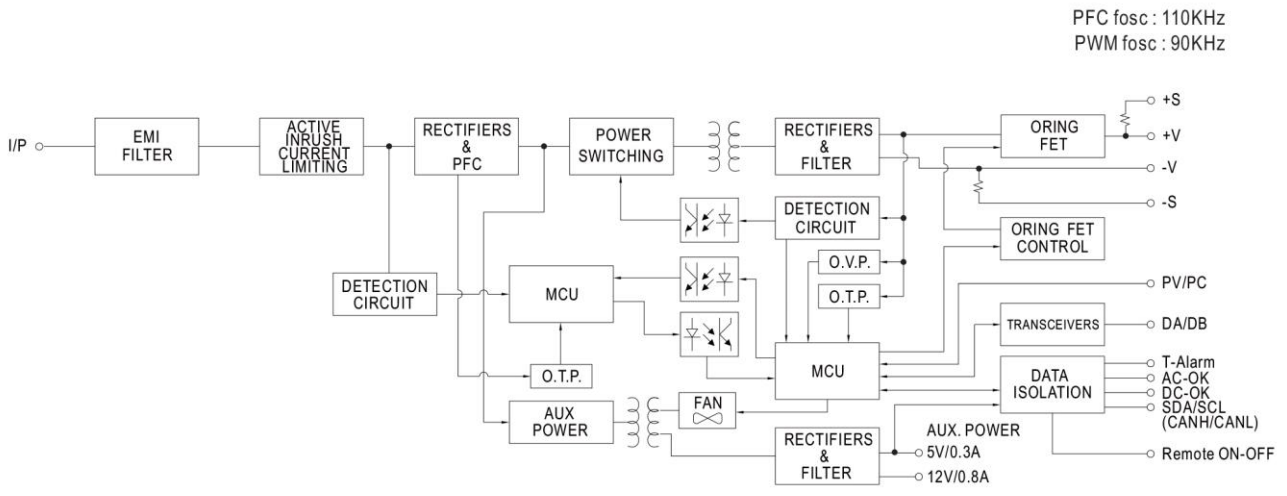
PFC fosc : 110KHz
PWM fosc : 90KHz

I/P
EMI FILTER
ACTIVE INRUSH CURRENT LIMITING
RECTIFIERS & PFC
POWER SWITCHING
RECTIFIERS & FILTER
ORING FET
+S
+V
-V
-S
DETECTION CIRCUIT
ORING FET CONTROL
O.V.P.
DETECTION CIRCUIT
MCU
O.T.P.
PV/PC
TRANSCEIVERS
DA/DB
O.T.P.
MCU
DATA ISOLATION
T-Alarm
AC-OK
DC-OK
SDA/SCL (CANH/CANL)
AUX POWER
FAN
AUX. POWER
5V/0.3A
RECTIFIERS & FILTER
12V/0.8A
Remote ON-OFF